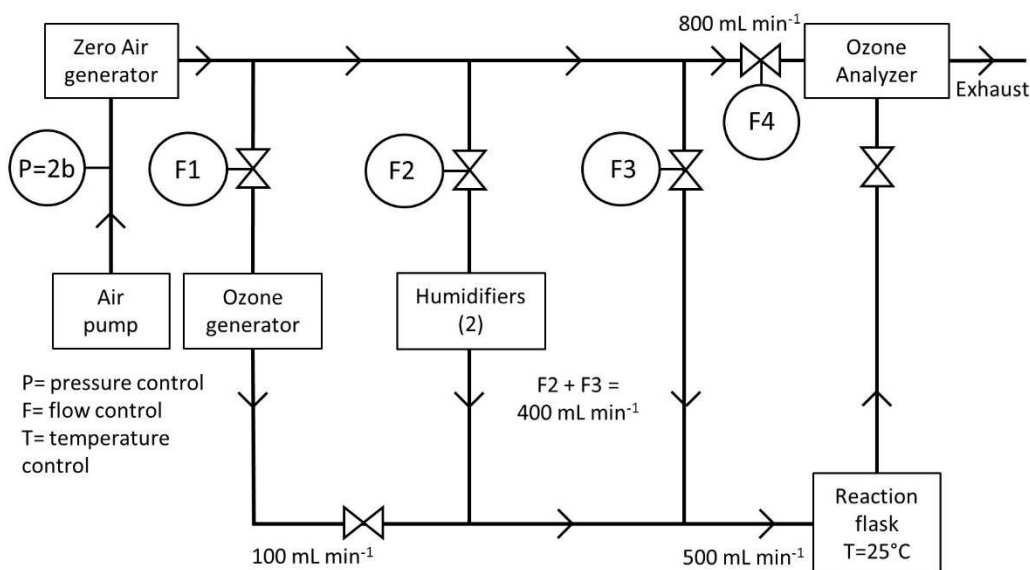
Zero Air generator

800 mL min$^{-1}$

Ozone Analyzer

Exhaust

P=2b

F1

F2

F3

F4

Air pump

Ozone generator

Humidifiers (2)

P= pressure control
F= flow control
T= temperature control

F2 + F3 = 400 mL min$^{-1}$

Reaction flask T=25°C

100 mL min$^{-1}$

500 mL min$^{-1}$